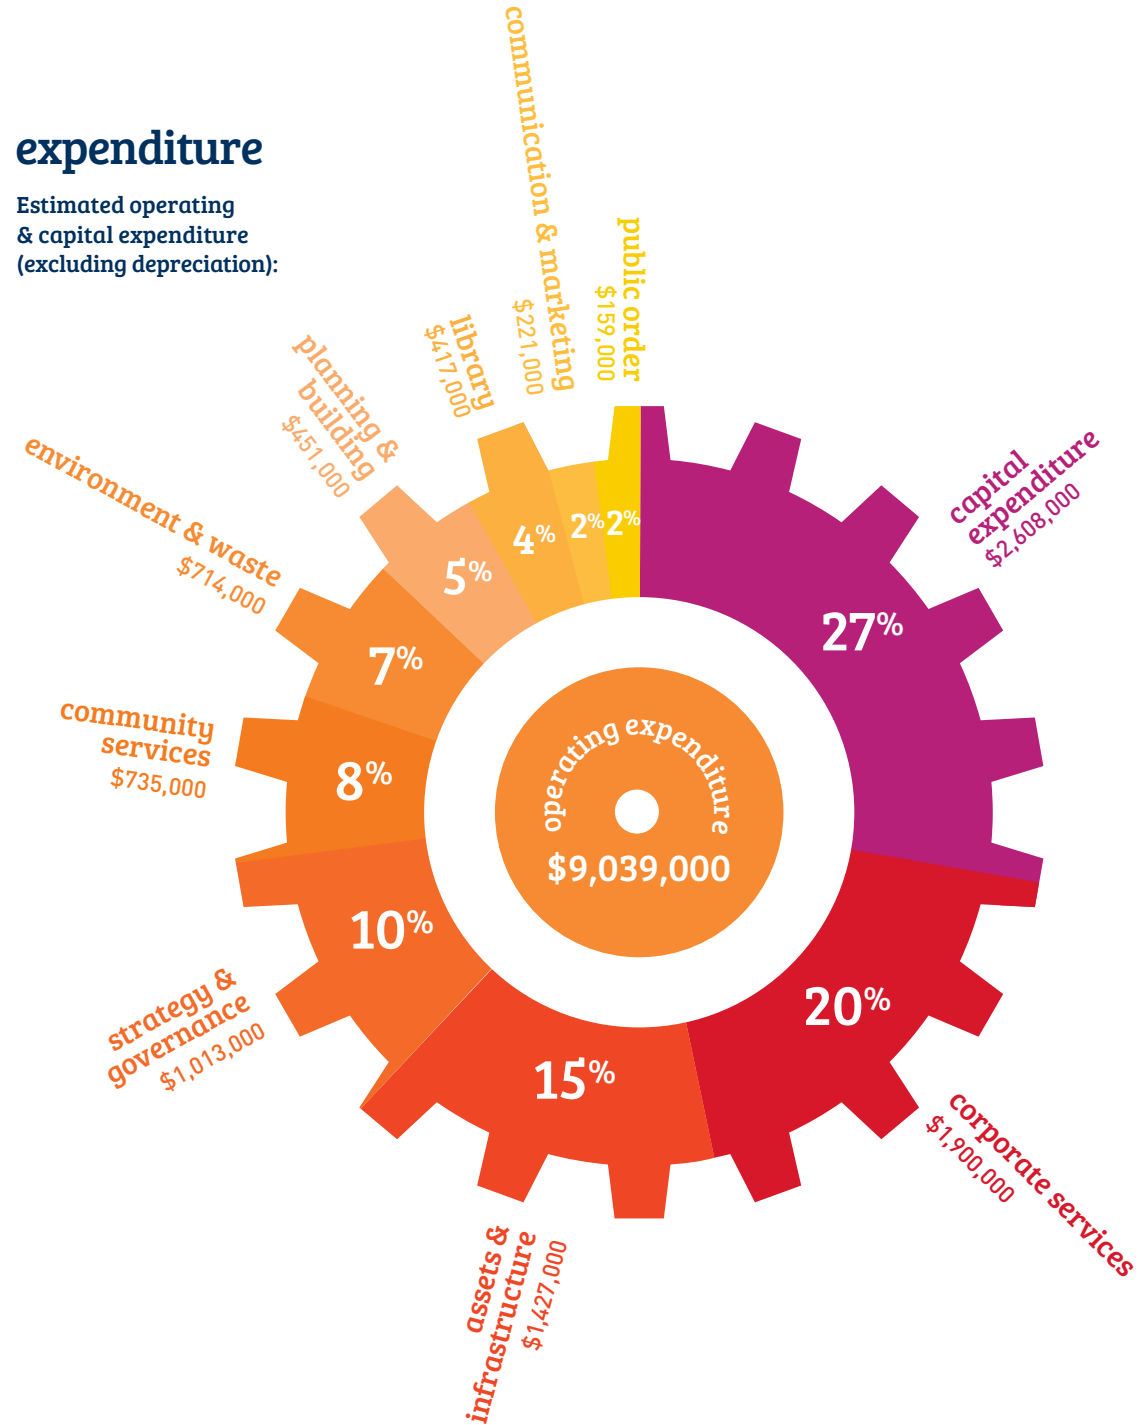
expenditure

Estimated operating & capital expenditure (excluding depreciation):

communication & marketing
$221,000

public order
$159,000

library
$417,000

planning & building
$451,000

environment & waste
$714,000

community services
$735,000

strategy & governance
$1,013,000

assets & infrastructure
$1,427,000

corporate services
$1,900,000

capital expenditure
$2,608,000

27%
20%
15%
10%
8%
7%
5%
4%
2%
2%

operating expenditure
$9,039,000